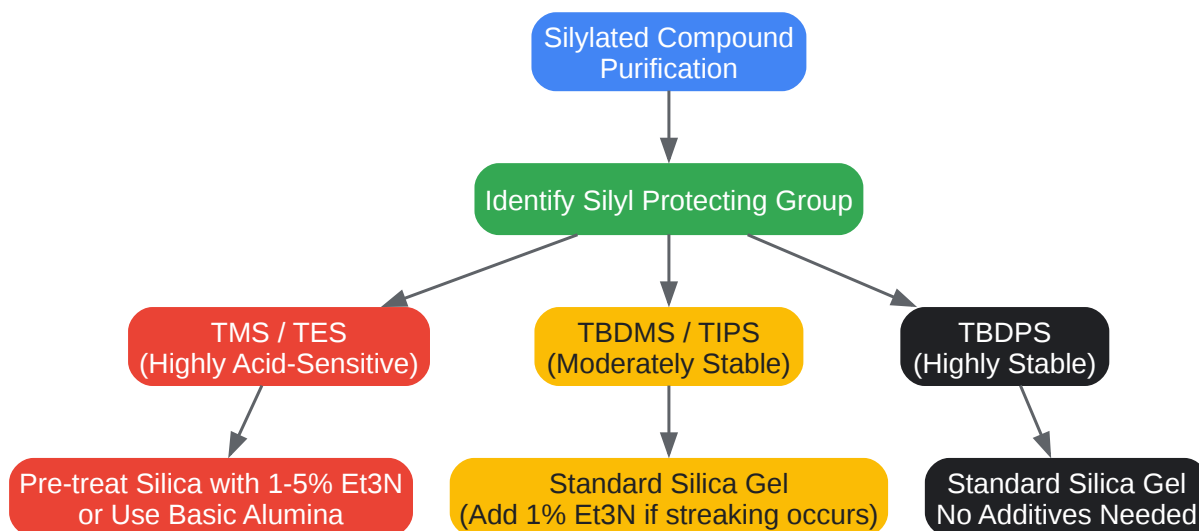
Silylated Compound Purification

Identify Silyl Protecting Group

TMS / TES (Highly Acid-Sensitive)

TBDMS / TIPS (Moderately Stable)

TBDPS (Highly Stable)

Pre-treat Silica with 1-5% Et3N or Use Basic Alumina

Standard Silica Gel (Add 1% Et3N if streaking occurs)

Standard Silica Gel No Additives Needed